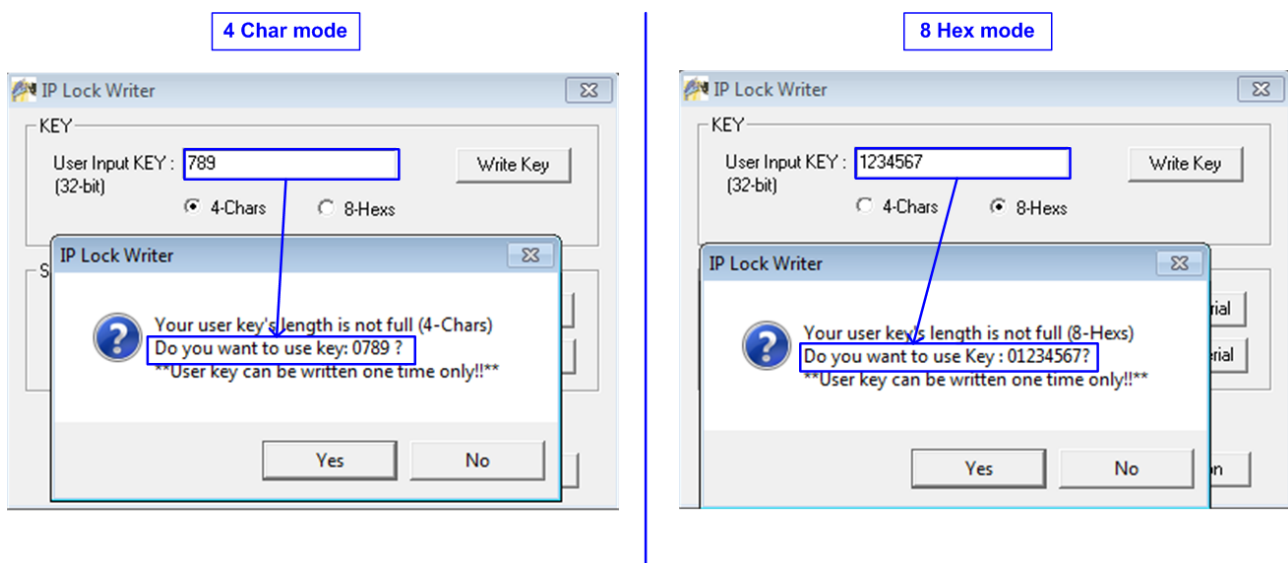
4 Char mode

IP Lock Writer

KEY

User Input KEY : 789

(32-bit)

Write Key

4-Chars

8-Hexs

S

IP Lock Writer

Your user key's length is not full (4-Chars)

Do you want to use key: 0789 ?

**User key can be written one time only!!**

Yes

No

8 Hex mode

IP Lock Writer

KEY

User Input KEY : 1234567

(32-bit)

Write Key

4-Chars

8-Hexs

IP Lock Writer

Your user key's length is not full (8-Hexs)

Do you want to use Key : 01234567?

**User key can be written one time only!!**

rial

rial

Yes

No

n